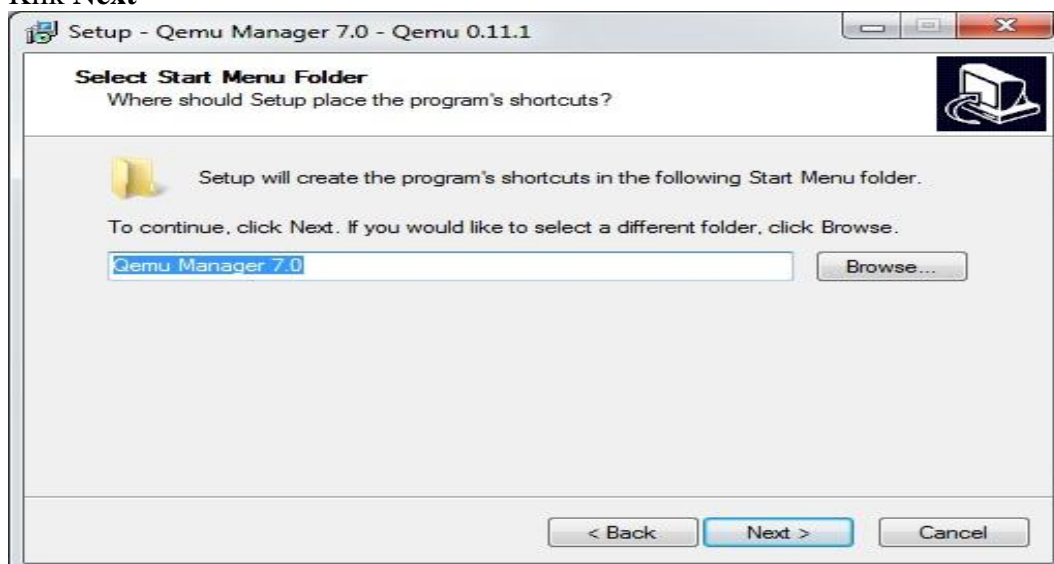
Klik Next

Setup - Qemu Manager 7.0 - Qemu 0.11.1

Select Start Menu Folder
Where should Setup place the program's shortcuts?

Setup will create the program's shortcuts in the following Start Menu folder.

To continue, click Next. If you would like to select a different folder, click Browse.

Qemu Manager 7.0

Browse...

< Back

Next >

Cancel